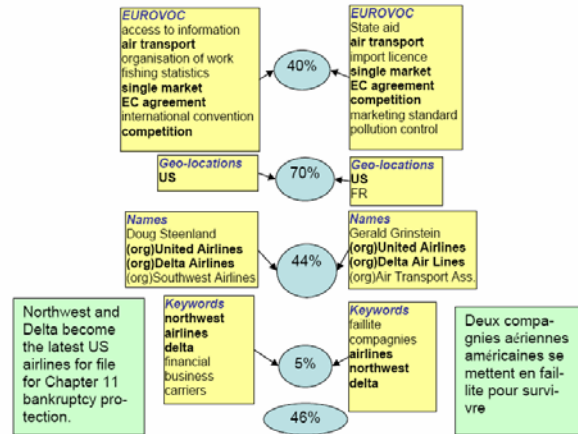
EUROVOC
access to information
air transport
organisation of work
fishing statistics
single market
EC agreement
international convention
competition

40%

EUROVOC
State aid
air transport
import licence
single market
EC agreement
competition
marketing standard
pollution control

Geo-locations
US

70%

Geo-locations
US
FR

Names
Doug Steenland
(org)United Airlines
(org)Delta Airlines
(org)Southwest Airlines

44%

Names
Gerald Grinstein
(org)United Airlines
(org)Delta Air Lines
(org)Air Transport Ass.

Northwest and Delta become the latest US airlines for file for Chapter 11 bankruptcy protection.

Keywords
northwest
airlines
delta
financial
business
carriers

5%

Keywords
faillite
compagnies
airlines
northwest
delta

Deux compagnies aériennes américaines se mettent en faillite pour survivre

46%